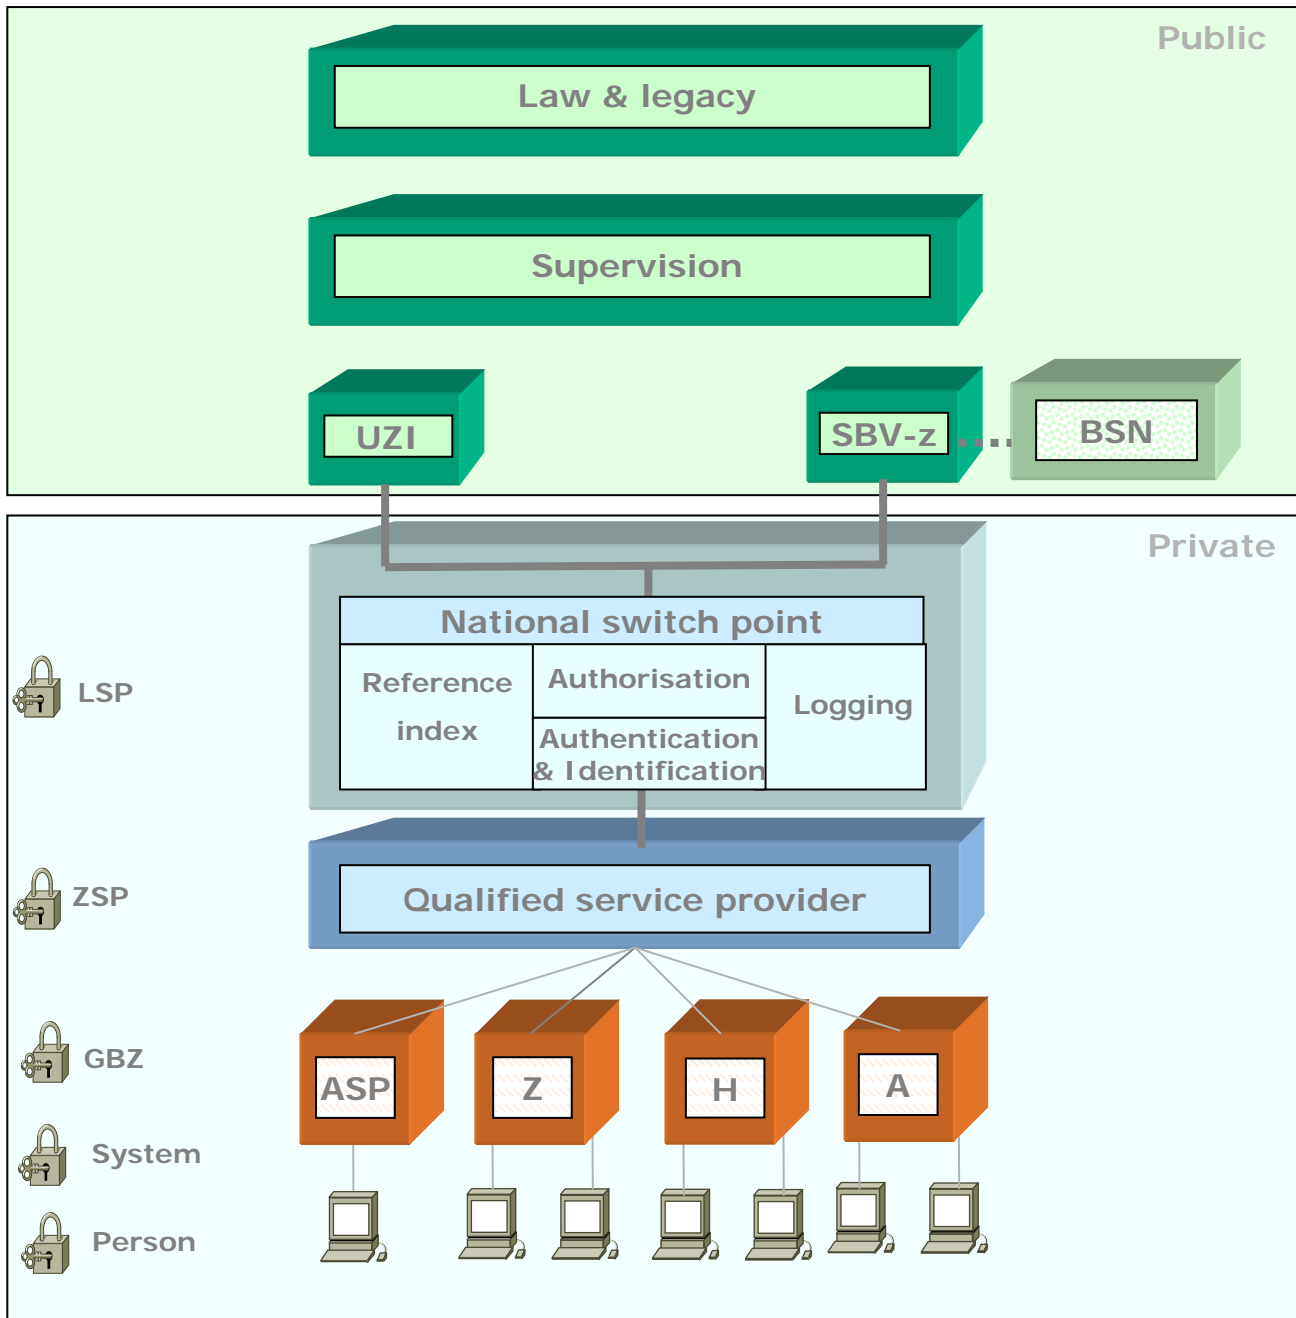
Public

Law & legacy

Supervision

UZI

SBV-z

BSN

Private

National switch point

Reference index

Authorisation

Authentication & Identification

Logging

LSP

ZSP

Qualified service provider

GBZ

ASP

Z

H

A

System

Person